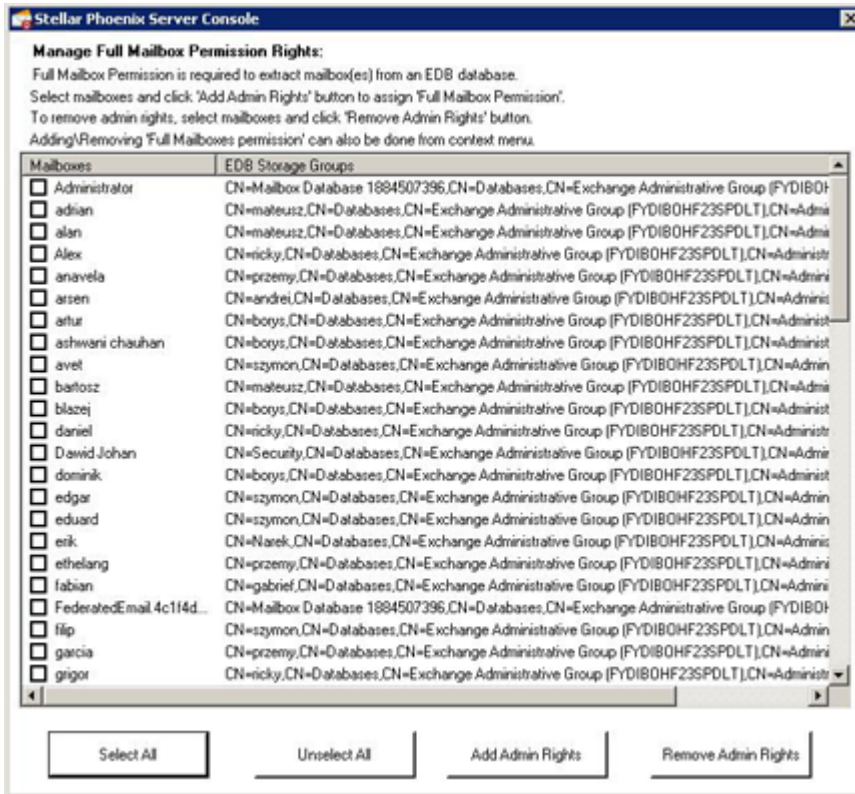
Stellar Phoenix Server Console

Manage Full Mailbox Permission Rights:

Full Mailbox Permission is required to extract mailbox(es) from an EDB database.
Select mailboxes and click 'Add Admin Rights' button to assign 'Full Mailbox Permission'.
To remove admin rights, select mailboxes and click 'Remove Admin Rights' button.
Adding\Removing 'Full Mailboxes permission' can also be done from context menu.

| Mailboxes | EDB Storage Groups |
|---|---|
| Administrator | CN=Mailbox Database 1884507396,CN=Databases,CN=Exchange Administrative Group (FYDIBOH |
| adrian | CN=mateusz,CN=Databases,CN=Exchange Administrative Group (FYDIBOHF23SPDLT),CN=Admi |
| alan | CN=mateusz,CN=Databases,CN=Exchange Administrative Group (FYDIBOHF23SPDLT),CN=Admi |
| Alex | CN=ricky,CN=Databases,CN=Exchange Administrative Group (FYDIBOHF23SPDLT),CN=Administ |
| anavela | CN=przemy,CN=Databases,CN=Exchange Administrative Group (FYDIBOHF23SPDLT),CN=Admini |
| arsen | CN=andrei,CN=Databases,CN=Exchange Administrative Group (FYDIBOHF23SPDLT),CN=Adminis |
| artur | CN=borys,CN=Databases,CN=Exchange Administrative Group (FYDIBOHF23SPDLT),CN=Administ |
| ashwani chauhan | CN=borys,CN=Databases,CN=Exchange Administrative Group (FYDIBOHF23SPDLT),CN=Administ |
| avet | CN=szymon,CN=Databases,CN=Exchange Administrative Group (FYDIBOHF23SPDLT),CN=Admin |
| bartosz | CN=mateusz,CN=Databases,CN=Exchange Administrative Group (FYDIBOHF23SPDLT),CN=Admi |
| blazej | CN=borys,CN=Databases,CN=Exchange Administrative Group (FYDIBOHF23SPDLT),CN=Administ |
| daniel | CN=ricky,CN=Databases,CN=Exchange Administrative Group (FYDIBOHF23SPDLT),CN=Administ |
| Dawid Johan | CN=Security,CN=Databases,CN=Exchange Administrative Group (FYDIBOHF23SPDLT),CN=Admi |
| dominik | CN=borys,CN=Databases,CN=Exchange Administrative Group (FYDIBOHF23SPDLT),CN=Administ |
| edgar | CN=szymon,CN=Databases,CN=Exchange Administrative Group (FYDIBOHF23SPDLT),CN=Admin |
| eduard | CN=szymon,CN=Databases,CN=Exchange Administrative Group (FYDIBOHF23SPDLT),CN=Admin |
| erik | CN=Narek,CN=Databases,CN=Exchange Administrative Group (FYDIBOHF23SPDLT),CN=Adminis |
| ethelang | CN=przemy,CN=Databases,CN=Exchange Administrative Group (FYDIBOHF23SPDLT),CN=Admini |
| fabian | CN=gabrief,CN=Databases,CN=Exchange Administrative Group (FYDIBOHF23SPDLT),CN=Admini |
| FederatedEmail.4c1f4d... | CN=Mailbox Database 1884507396,CN=Databases,CN=Exchange Administrative Group (FYDIBOH |
| filip | CN=szymon,CN=Databases,CN=Exchange Administrative Group (FYDIBOHF23SPDLT),CN=Admin |
| garcia | CN=przemy,CN=Databases,CN=Exchange Administrative Group (FYDIBOHF23SPDLT),CN=Admini |
| grigor | CN=ricky,CN=Databases,CN=Exchange Administrative Group (FYDIBOHF23SPDLT),CN=Administ |

Select All
Unselect All
Add Admin Rights
Remove Admin Rights